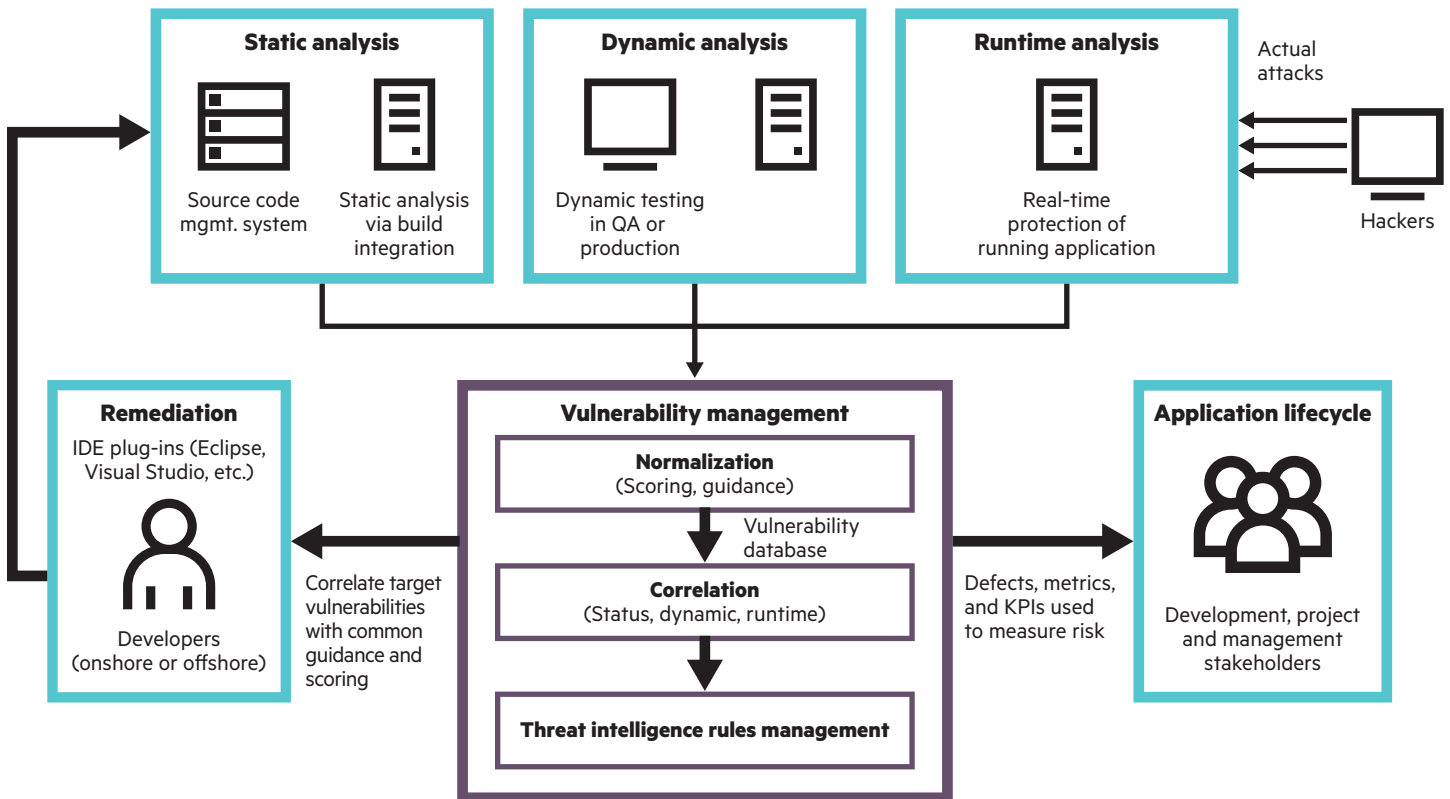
Static analysis

Source code mgmt. system

Static analysis via build integration

Dynamic analysis

Dynamic testing in QA or production

Runtime analysis

Real-time protection of running application

Actual attacks

Hackers

Remediation

IDE plug-ins (Eclipse, Visual Studio, etc.)

Developers (onshore or offshore)

Correlate target vulnerabilities with common guidance and scoring

Vulnerability management

Normalization
(Scoring, guidance)

Vulnerability database

Correlation
(Status, dynamic, runtime)

Threat intelligence rules management

Defects, metrics, and KPIs used to measure risk

Application lifecycle

Development, project and management stakeholders